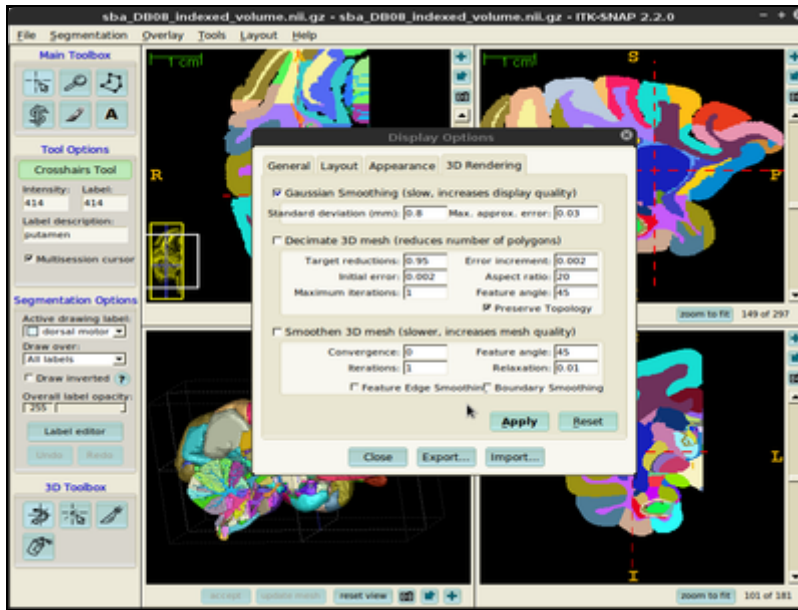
sba_DB08_indexed_volume.nii.gz - sba_DB08_indexed_volume.nii.gz - ITK-SNAP 2.2.0

File Segmentation Overlay Tools Layout Help

Main Toolbox

A

Tool Options

Crosshairs Tool

Intensity: 414 Label: 414

Label description: putamen

Multisession cursor

Segmentation Options

Active drawing label: dorsal motor

Draw over: All labels

Draw inverted ?

Overall label opacity: 255

Label editor

Undo Redo

3D Toolbox

1 cm

1 cm

S

R

P

L

I

zoom to fit 149 of 297

zoom to fit 101 of 181

accept update mesh reset view

Display Options

General Layout Appearance 3D Rendering

Gaussian Smoothing (slow, increases display quality)

Standard deviation (mm): 0.8 Max. approx. error: 0.03

Decimate 3D mesh (reduces number of polygons)

Target reductions: 0.95 Error increment: 0.002

Initial error: 0.002 Aspect ratio: 20

Maximum iterations: 1 Feature angle: 45

Preserve Topology

Smoothen 3D mesh (slower, increases mesh quality)

Convergence: 0 Feature angle: 45

Iterations: 1 Relaxation: 0.01

Feature Edge Smoothing Boundary Smoothing

Apply Reset

Close Export... Import...